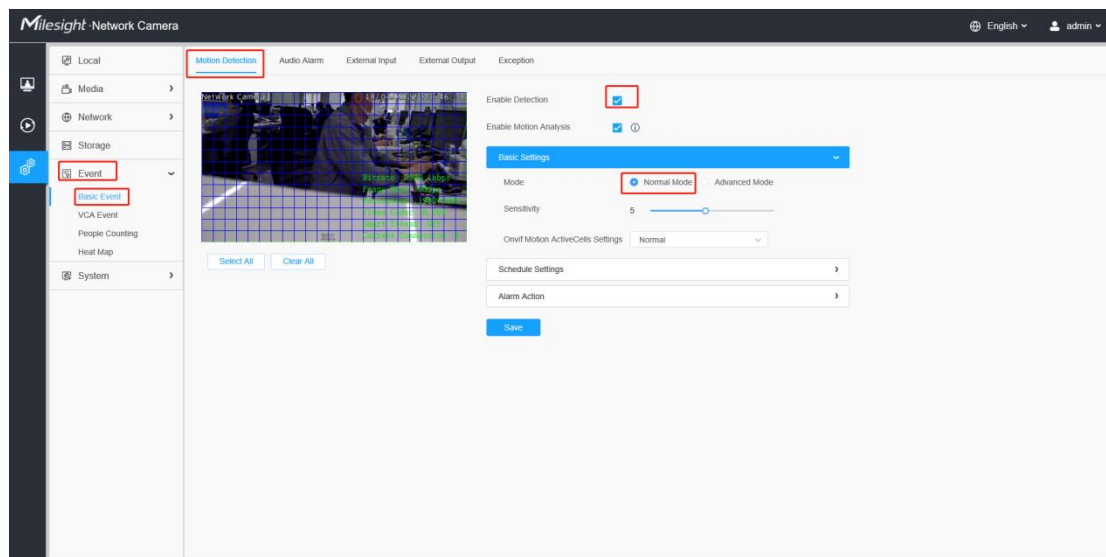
Milesight Network Camera

English
admin

Local
Media
Network
Storage
Event
Basic Event
VCA Event
People Counting
Heat Map
System

Motion Detection
Audio Alarm
External Input
External Output
Exception

Network Camera

Select All
Clear All

Enable Detection
Enable Motion Analysis

Basic Settings
Mode
Normal Mode
Advanced Mode
Sensitivity
5
Onvif Motion ActiveCells Settings
Normal

Schedule Settings
Alarm Action
Save